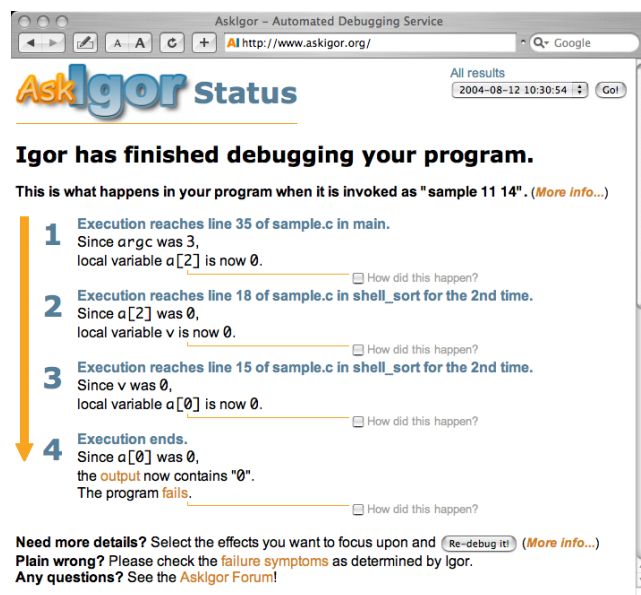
AskIgor – Automated Debugging Service

A A

AI http://www.askigor.org/

Q▾ Google

AskIgor Status

All results

2004-08-12 10:30:54

Go!

Igor has finished debugging your program.

This is what happens in your program when it is invoked as "sample 11 14". (More info...)

1 Execution reaches line 35 of sample.c in main.
Since argc was 3,
local variable a[2] is now 0.

How did this happen?

2 Execution reaches line 18 of sample.c in shell_sort for the 2nd time.
Since a[2] was 0,
local variable v is now 0.

How did this happen?

3 Execution reaches line 15 of sample.c in shell_sort for the 2nd time.
Since v was 0,
local variable a[0] is now 0.

How did this happen?

4 Execution ends.
Since a[0] was 0,
the output now contains "0".
The program fails.

How did this happen?

Need more details? Select the effects you want to focus upon and Re-debug it! (More info...)
Plain wrong? Please check the failure symptoms as determined by Igor.
Any questions? See the AskIgor Forum!